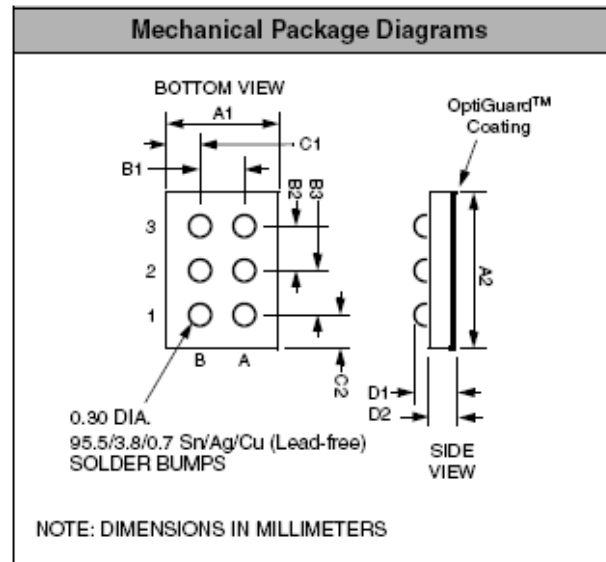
Mechanical Package Diagrams

BOTTOM VIEW

A1

C1

B1

B2

B3

3

2

1

B A

C2

OptiGuard™ Coating

A2

D1

D2

0.30 DIA.
95.5/3.8/0.7 Sn/Ag/Cu (Lead-free)
SOLDER BUMPS

SIDE VIEW

NOTE: DIMENSIONS IN MILLIMETERS